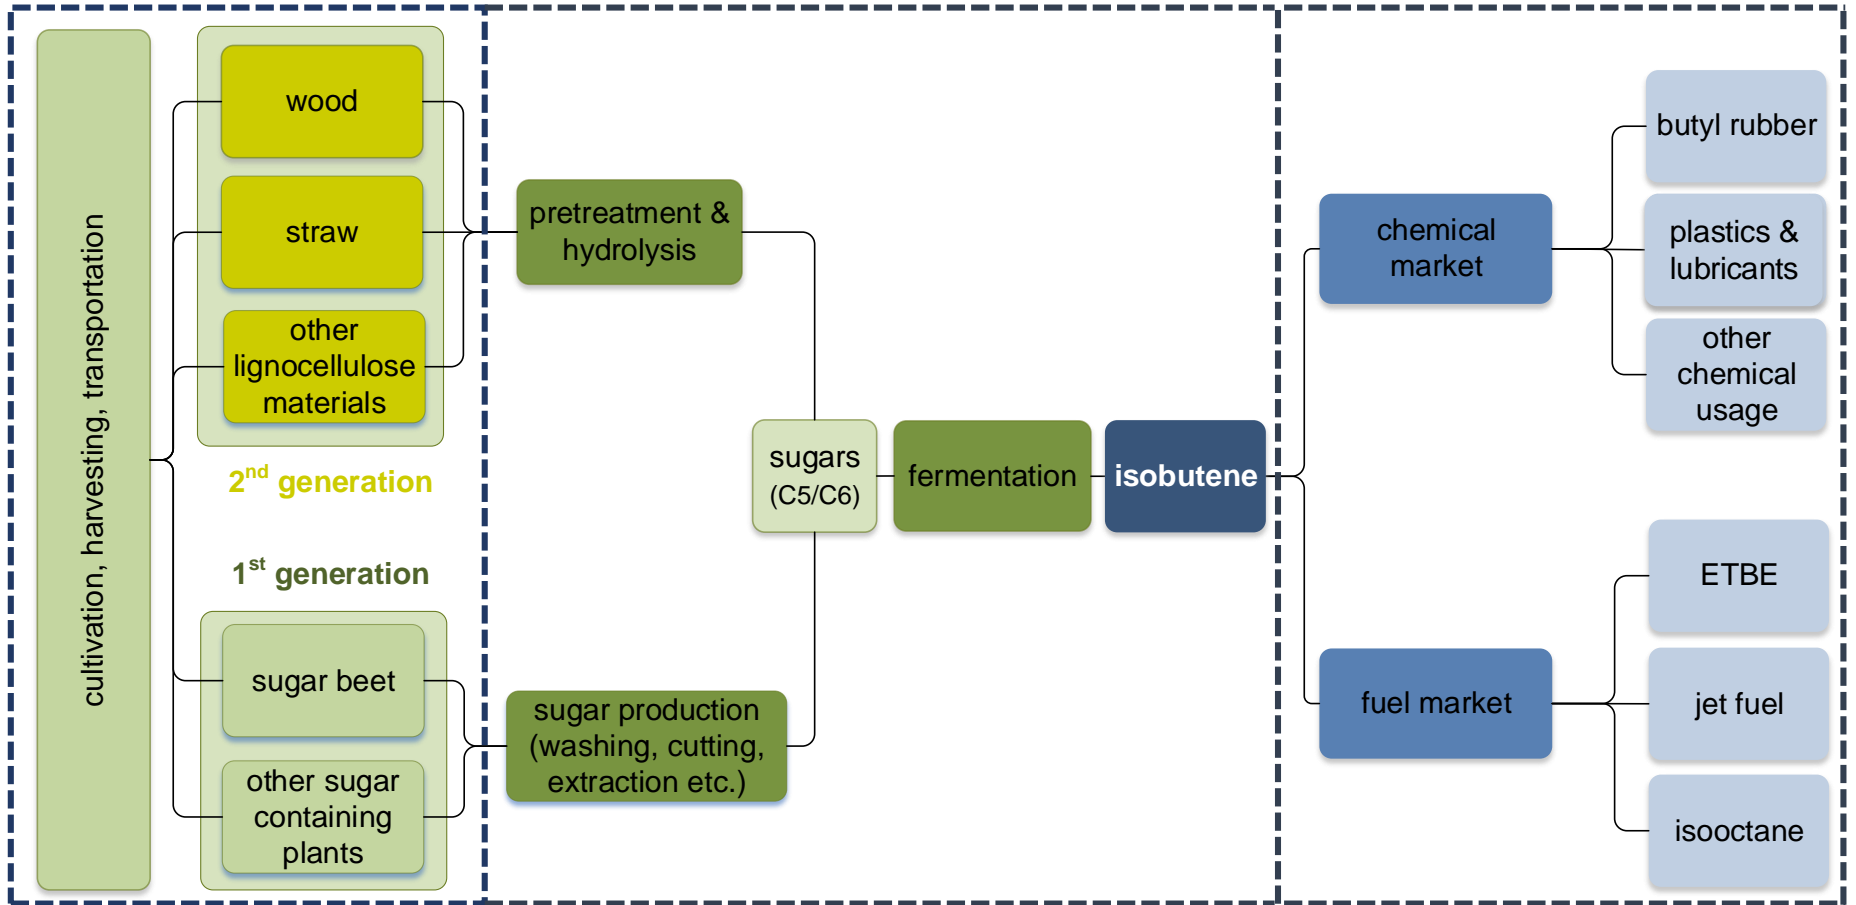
cultivation, harvesting, transportation

wood

straw

other lignocellulose materials

$2^{nd}$ generation

$1^{st}$ generation

sugar beet

other sugar containing plants

pretreatment & hydrolysis

sugar production (washing, cutting, extraction etc.)

sugars (C5/C6)

fermentation

isobutene

chemical market

fuel market

butyl rubber

plastics & lubricants

other chemical usage

ETBE

jet fuel

isooctane